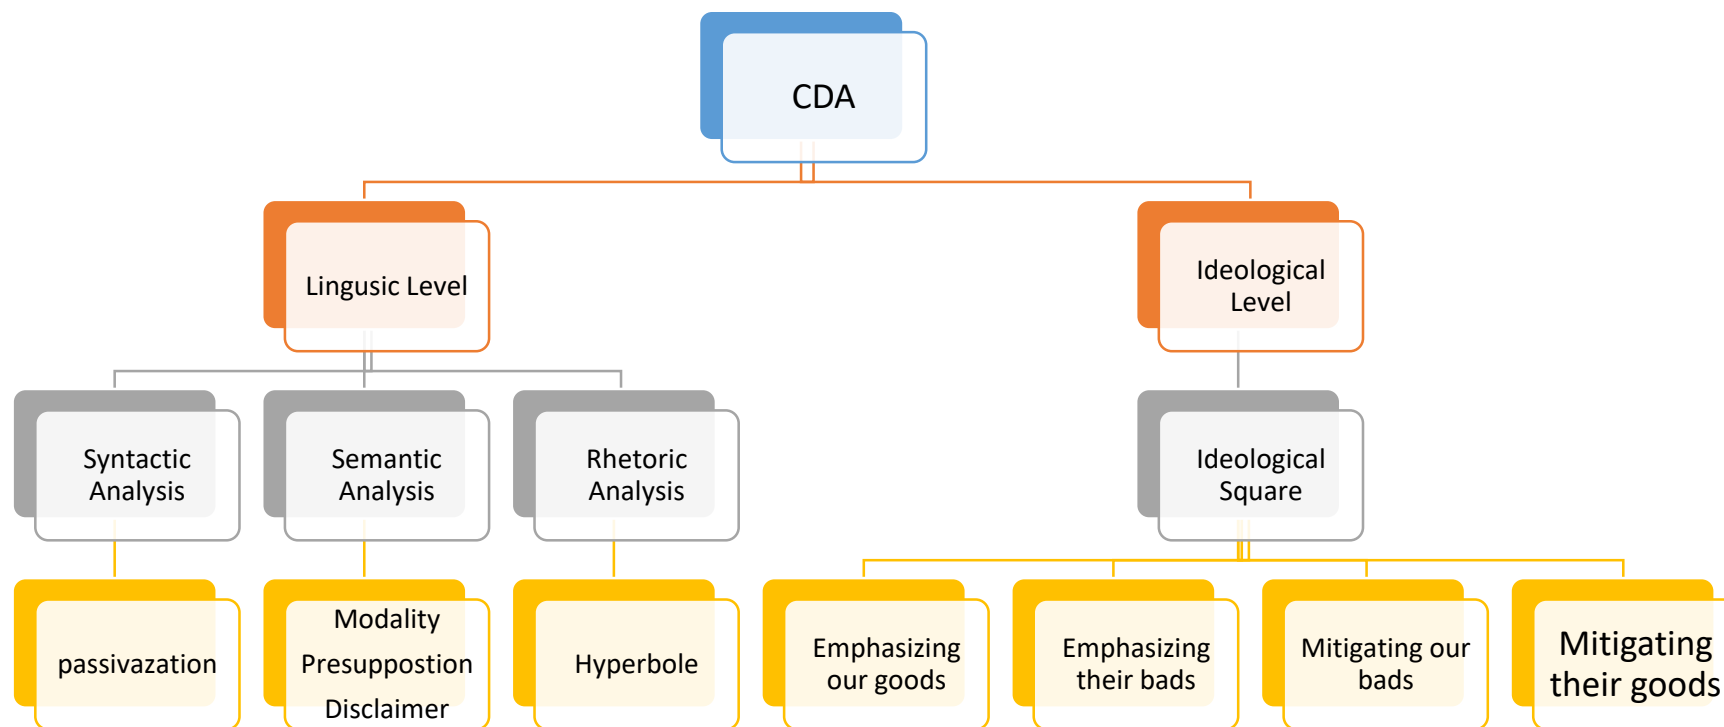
CDA

Lingusic Level

Ideological Level

Syntactic Analysis

Semantic Analysis

Rhetoric Analysis

Ideological Square

passivazation

Modality
Presuppostion
Disclaimer

Hyperbole

Emphasizing our goods

Emphasizing their bads

Mitigating our bads

Mitigating their goods